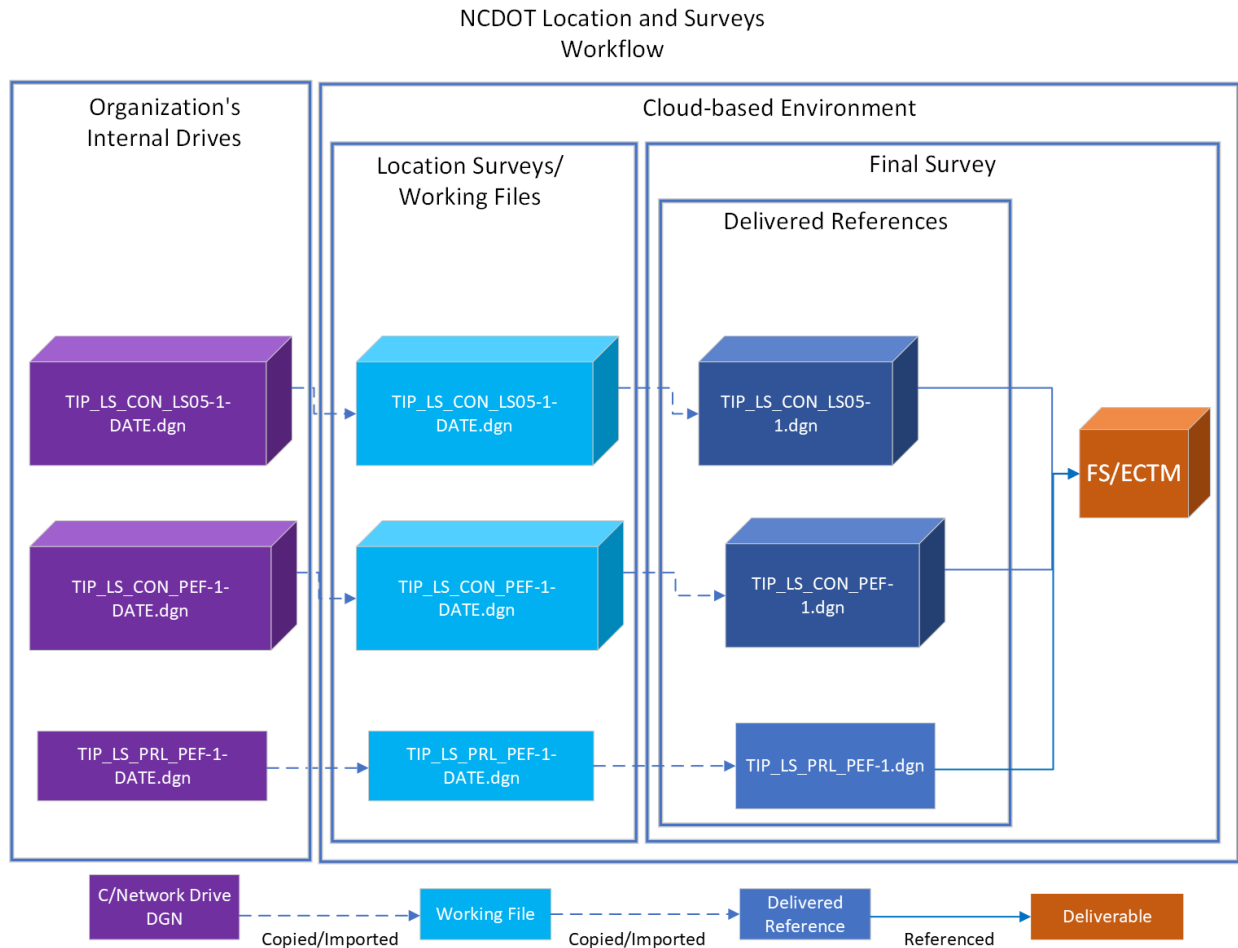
NCDOT Location and Surveys Workflow

Organization's Internal Drives

Cloud-based Environment

Location Surveys/ Working Files

Final Survey

Delivered References

TIP_LS_CON_LS05-1-DATE.dgn

TIP_LS_CON_LS05-1-DATE.dgn

TIP_LS_CON_LS05-1.dgn

FS/ECTM

TIP_LS_CON_PEF-1-DATE.dgn

TIP_LS_CON_PEF-1-DATE.dgn

TIP_LS_CON_PEF-1.dgn

TIP_LS_PRL_PEF-1-DATE.dgn

TIP_LS_PRL_PEF-1-DATE.dgn

TIP_LS_PRL_PEF-1.dgn

C/Network Drive DGN

Copied/Imported

Working File

Copied/Imported

Delivered Reference

Referenced

Deliverable